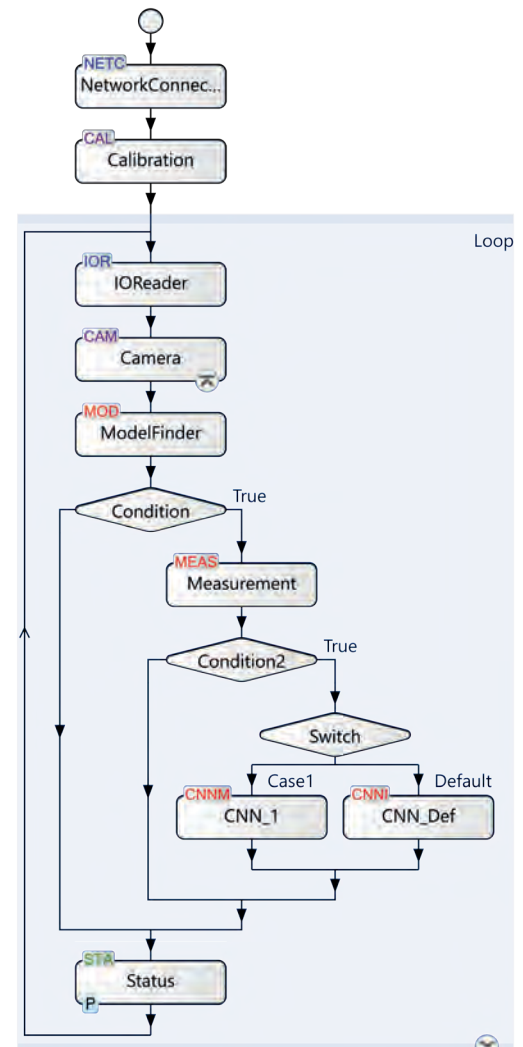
NETC
NetworkConnec...

CAL
Calibration

Loop

IOR
IOReader

CAM
Camera

MOD
ModelFinder

Condition
True

MEAS
Measurement

Condition2
True

Switch

Case1
Default

CNNM
CNN_1

CNNI
CNN_Def

STA
Status
P